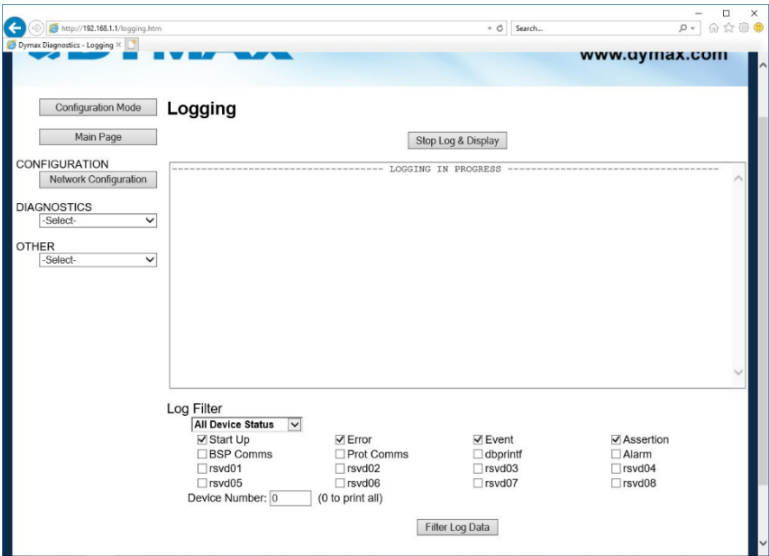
http://192.168.1.1/logging.htm

Search...

Dymax Diagnostics - Logging ×

www.dymax.com

Configuration Mode

Main Page

CONFIGURATION

Network Configuration

DIAGNOSTICS

-Select-

OTHER

-Select-

Logging

Stop Log & Display

------------------------------------ LOGGING IN PROGRESS ------------------------------------

Log Filter

All Device Status

☑ Start Up ☑ Error ☑ Event ☑ Assertion
☐ BSP Comms ☐ Prot Comms ☐ dbprintf ☐ Alarm
☐ rsvd01 ☐ rsvd02 ☐ rsvd03 ☐ rsvd04
☐ rsvd05 ☐ rsvd06 ☐ rsvd07 ☐ rsvd08

Device Number: 0 (0 to print all)

Filter Log Data